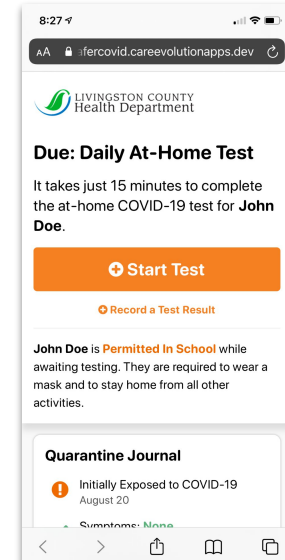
8:27

AA fercovid.careevolutionapps.dev

LIVINGSTON COUNTY
Health Department

Due: Daily At-Home Test

It takes just 15 minutes to complete the at-home COVID-19 test for **John Doe**.

Start Test

Record a Test Result

**John Doe** is Permitted In School while awaiting testing. They are required to wear a mask and to stay home from all other activities.

Quarantine Journal

Initially Exposed to COVID-19
August 20

Symptoms: None